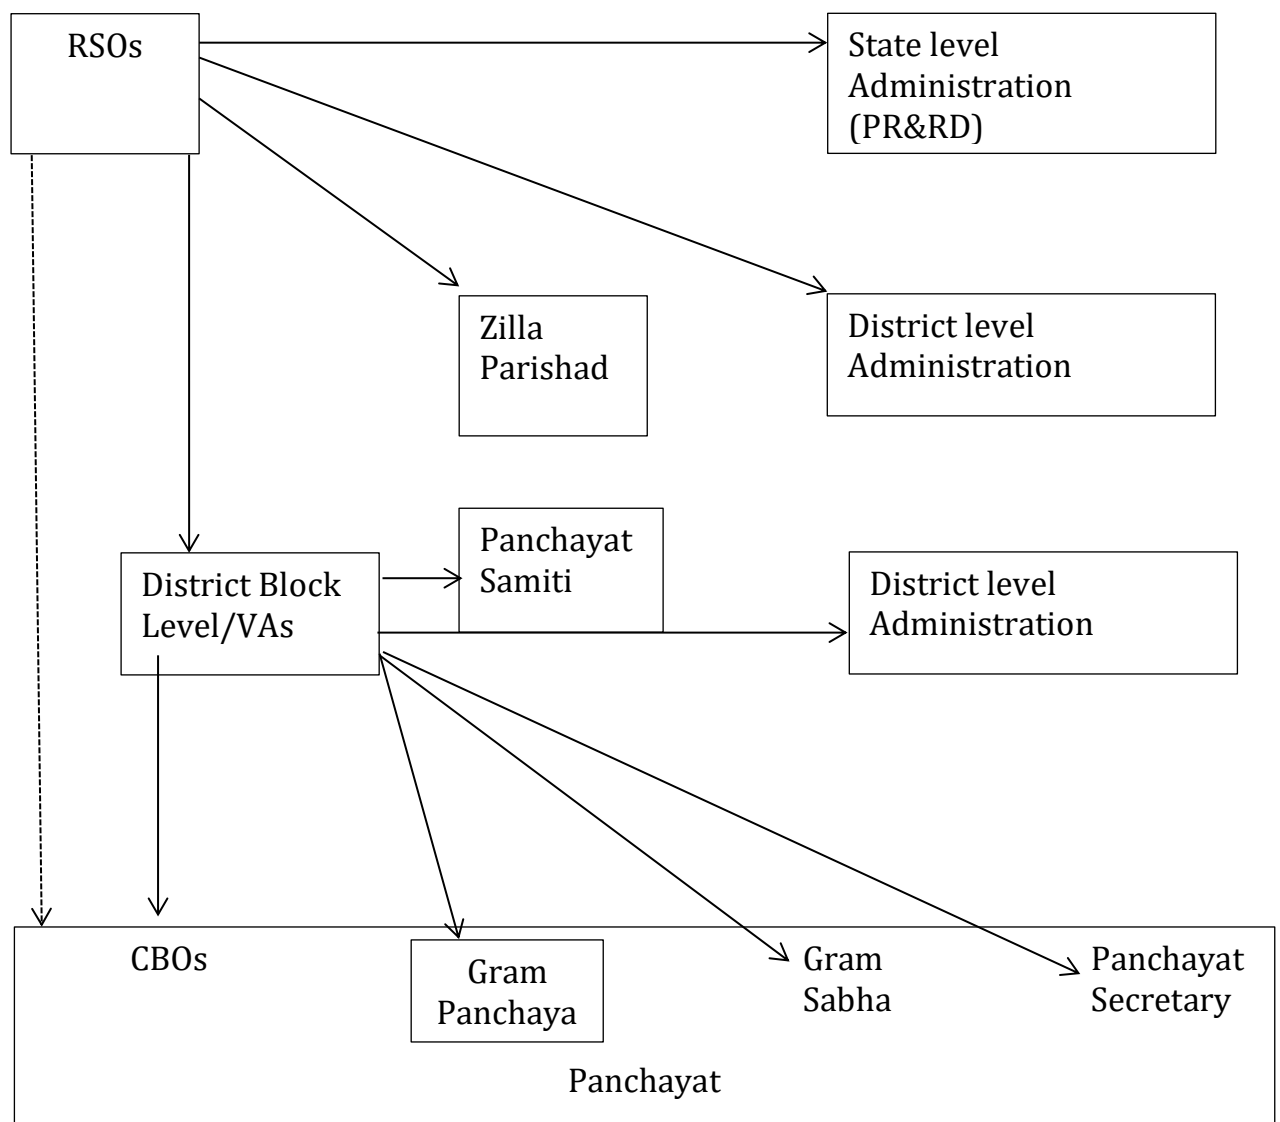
RSOs

State level Administration (PR&RD)

Zilla Parishad

District level Administration

District Block Level/VAs

Panchayat Samiti

District level Administration

CBOs

Gram Panchaya

Gram Sabha

Panchayat Secretary

Panchayat